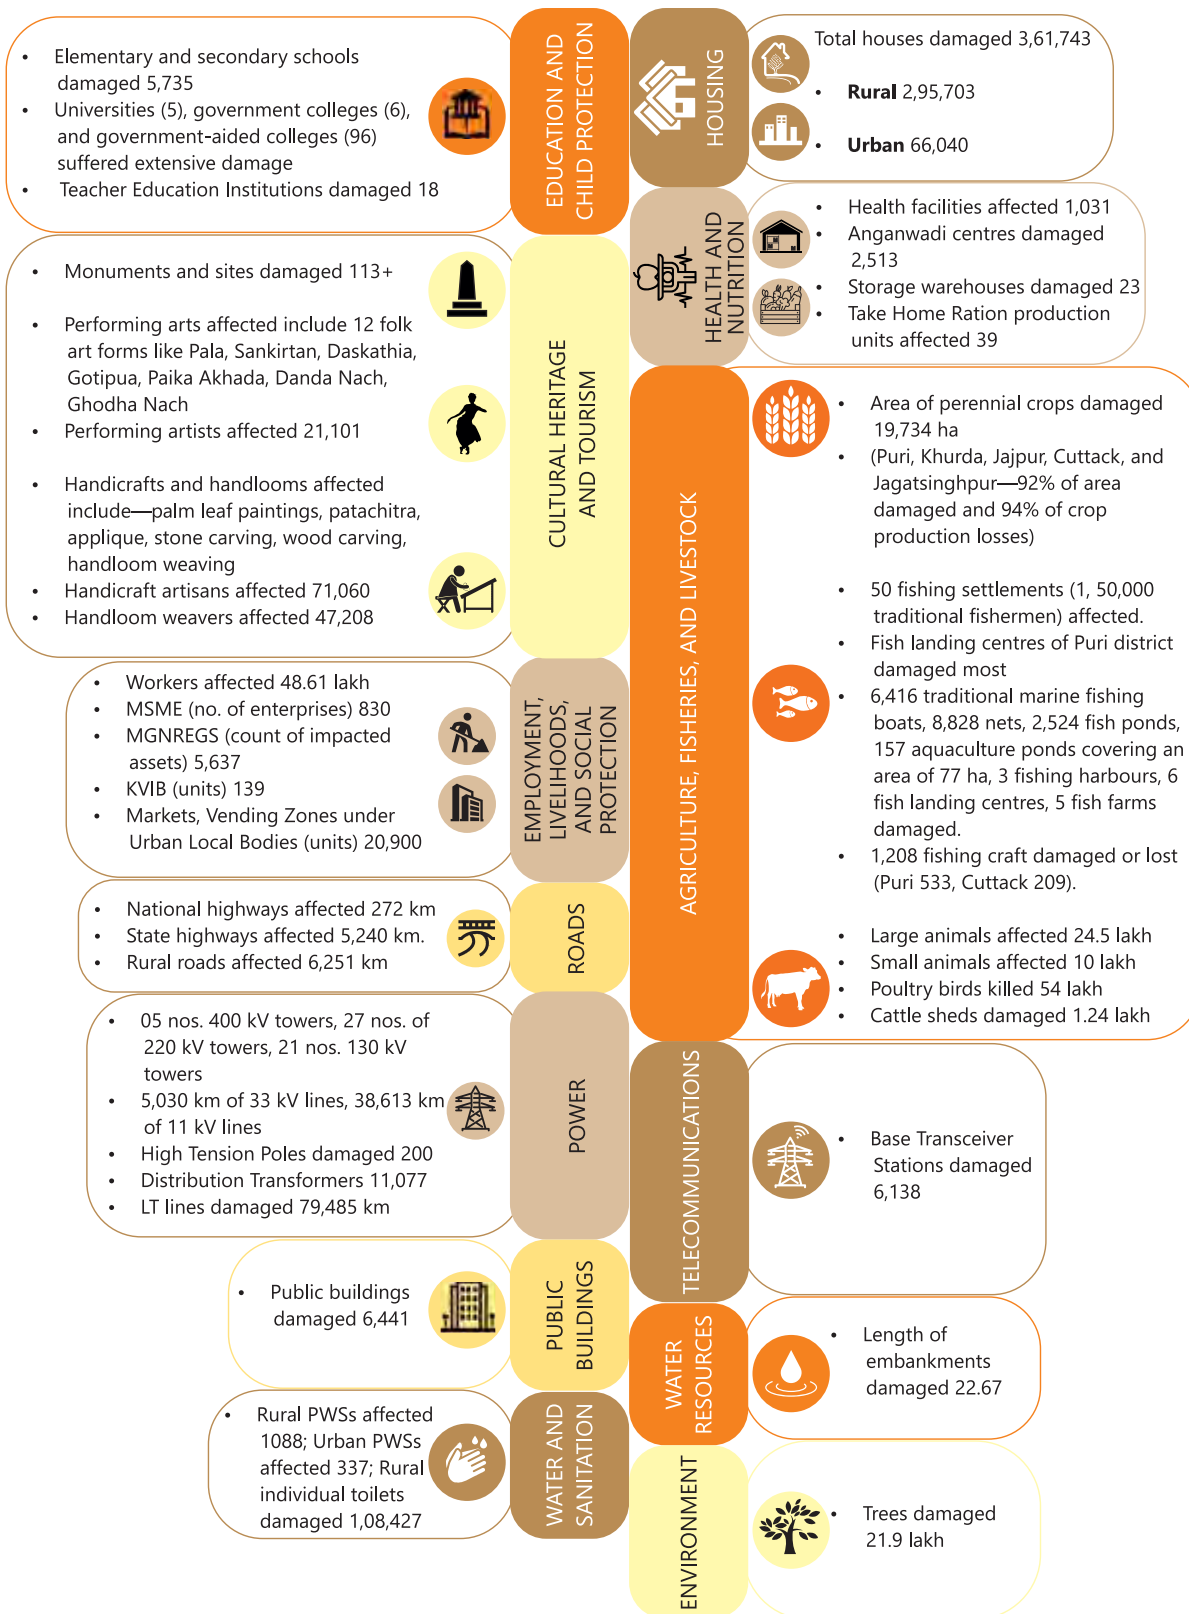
- Elementary and secondary schools damaged 5,735
- Universities (5), government colleges (6), and government-aided colleges (96) suffered extensive damage
- Teacher Education Institutions damaged 18

EDUCATION AND CHILD PROTECTION

HOUSING

Total houses damaged 3,61,743
- **Rural** 2,95,703
- **Urban** 66,040

HEALTH AND NUTRITION

- Health facilities affected 1,031
- Anganwadi centres damaged 2,513
- Storage warehouses damaged 23
- Take Home Ration production units affected 39

- Monuments and sites damaged 113+
- Performing arts affected include 12 folk art forms like Pala, Sankirtan, Daskathia, Gotipua, Paika Akhada, Danda Nach, Ghodha Nach
- Performing artists affected 21,101
- Handicrafts and handlooms affected include—palm leaf paintings, patachitra, applique, stone carving, wood carving, handloom weaving
- Handicraft artisans affected 71,060
- Handloom weavers affected 47,208

CULTURAL HERITAGE AND TOURISM

AGRICULTURE, FISHERIES, AND LIVESTOCK

- Area of perennial crops damaged 19,734 ha
- (Puri, Khurda, Jajpur, Cuttack, and Jagatsinghpur—92% of area damaged and 94% of crop production losses)

- 50 fishing settlements (1, 50,000 traditional fishermen) affected.
- Fish landing centres of Puri district damaged most
- 6,416 traditional marine fishing boats, 8,828 nets, 2,524 fish ponds, 157 aquaculture ponds covering an area of 77 ha, 3 fishing harbours, 6 fish landing centres, 5 fish farms damaged.
- 1,208 fishing craft damaged or lost (Puri 533, Cuttack 209).

- Large animals affected 24.5 lakh
- Small animals affected 10 lakh
- Poultry birds killed 54 lakh
- Cattle sheds damaged 1.24 lakh

- Workers affected 48.61 lakh
- MSME (no. of enterprises) 830
- MGNREGS (count of impacted assets) 5,637
- KVIB (units) 139
- Markets, Vending Zones under Urban Local Bodies (units) 20,900

EMPLOYMENT, LIVELIHOODS, AND SOCIAL PROTECTION

- National highways affected 272 km
- State highways affected 5,240 km.
- Rural roads affected 6,251 km

ROADS

- 05 nos. 400 kV towers, 27 nos. of 220 kV towers, 21 nos. 130 kV towers
- 5,030 km of 33 kV lines, 38,613 km of 11 kV lines
- High Tension Poles damaged 200
- Distribution Transformers 11,077
- LT lines damaged 79,485 km

POWER

TELECOMMUNICATIONS

- Base Transceiver Stations damaged 6,138

- Public buildings damaged 6,441

PUBLIC BUILDINGS

WATER RESOURCES

- Length of embankments damaged 22.67

- Rural PWSs affected 1088; Urban PWSs affected 337; Rural individual toilets damaged 1,08,427

WATER AND SANITATION

ENVIRONMENT

- Trees damaged 21.9 lakh